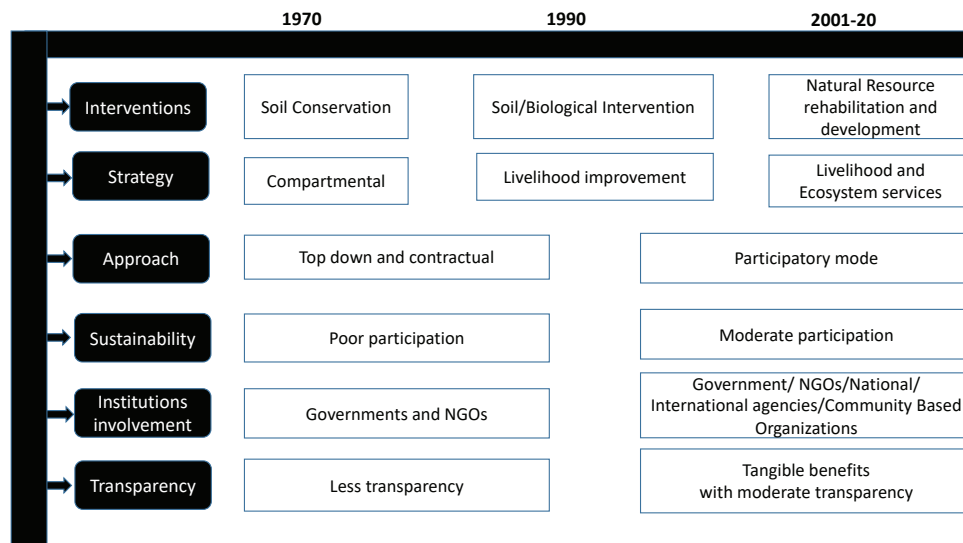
1970

1990

2001-20

Interventions

Soil Conservation

Soil/Biological Intervention

Natural Resource rehabilitation and development

Strategy

Compartmental

Livelihood improvement

Livelihood and Ecosystem services

Approach

Top down and contractual

Participatory mode

Sustainability

Poor participation

Moderate participation

Institutions involvement

Governments and NGOs

Government/ NGOs/National/ International agencies/Community Based Organizations

Transparency

Less transparency

Tangible benefits with moderate transparency